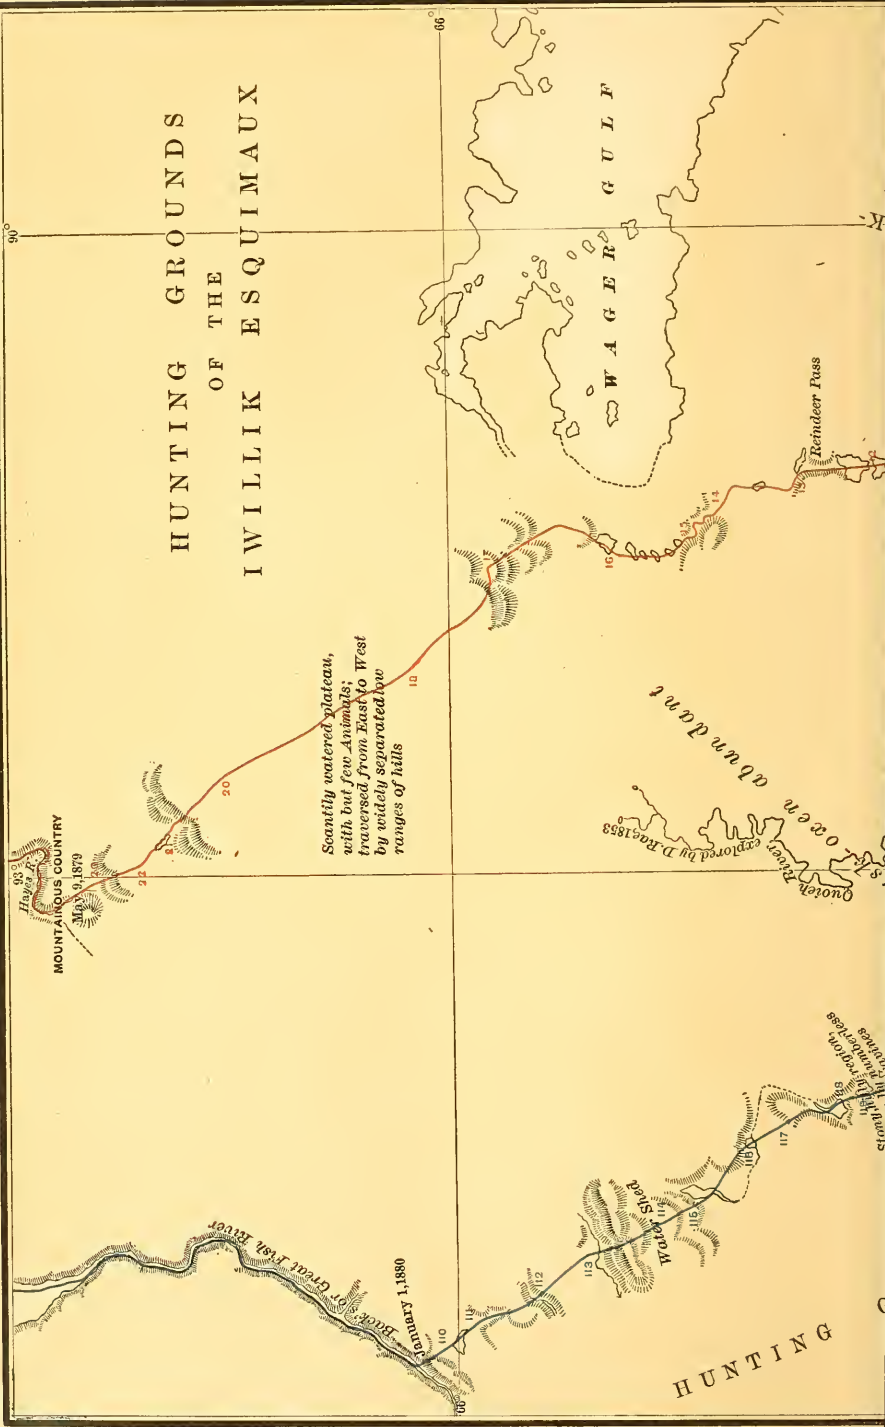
HUNTING GROUNDS
OF THE
IWILLIK ESQUIMAUX

90°

66

WAGER GULF

Reindeer Pass

Scantily watered plateau, with but few Animals; traversed from East to West by widely separated low ranges of hills

MOUNTAINOUS COUNTRY

Hayes R.

May 9,1879

Musk-oxen abundant

Quoich River explored by D. Rae 1853

Back's or Great Fish River

January 1,1880

Water Shed

Hilly region, numberless lakes

HUNTING

93

22

20

10

16

14

19

110

111

112

113

114

115

116

117

118